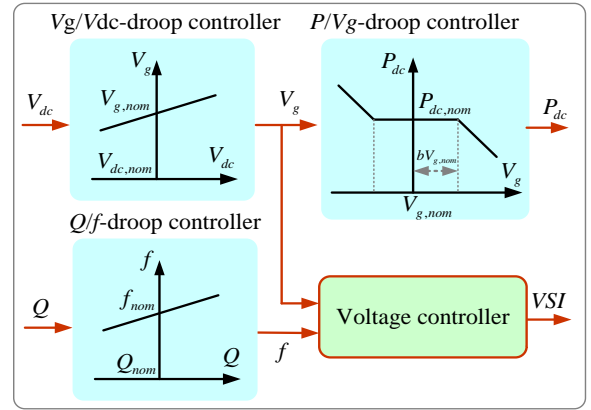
$V$g/$V$dc-droop controller

$P/V$g-droop controller

$V_g$

$V_{dc}$

$V_{g,nom}$

$V_{dc,nom}$

$V_{dc}$

$V_g$

$P_{dc}$

$P_{dc,nom}$

$P_{dc}$

$bV_{g,nom}$

$V_g$

$V_{g,nom}$

$Q/f$-droop controller

$f$

$f_{nom}$

$Q$

$Q_{nom}$

$Q$

$f$

Voltage controller

$VSI$